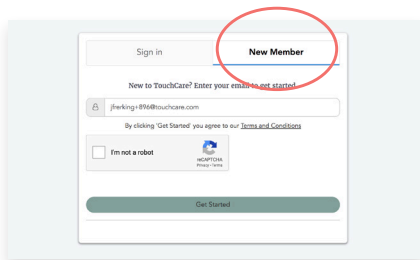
Sign in

New Member

New to TouchCare? Enter your email to get started

jferking+896@touchcare.com

By clicking 'Get Started' you agree to our Terms and Conditions

I'm not a robot

reCAPTCHA
Privacy - Terms

Get Started